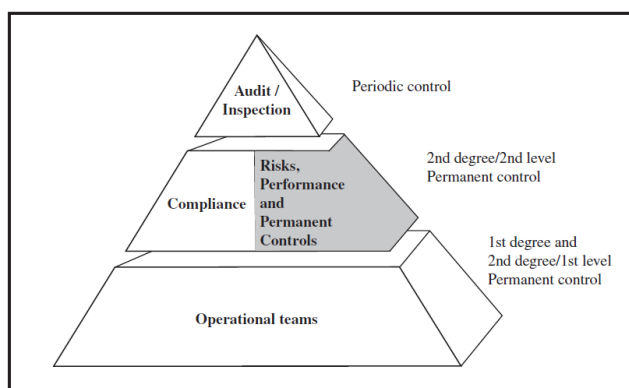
Audit / Inspection

Periodic control

Compliance

Risks, Performance and Permanent Controls

2nd degree/2nd level
Permanent control

1st degree and
2nd degree/1st level
Permanent control

Operational teams